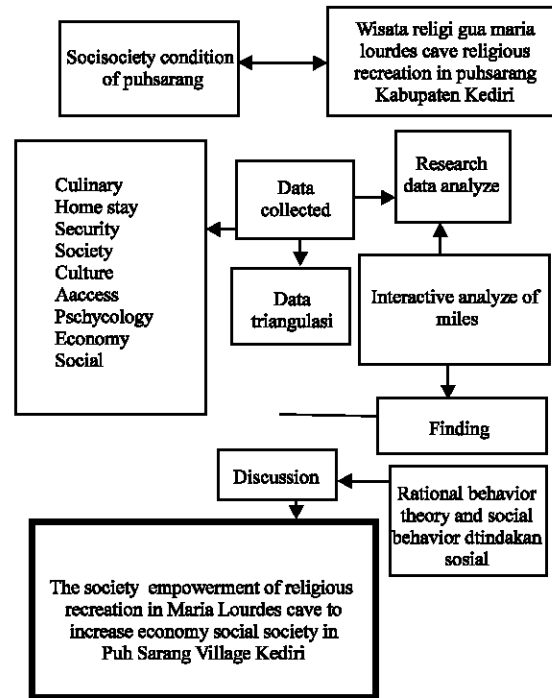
Socisociety condition of puhsarang

Wisata religi gua maria lourdes cave religious recreation in puhsarang Kabupaten Kediri

Culinary
Home stay
Security
Society
Culture
Aaccess
Pschycology
Economy
Social

Data collected

Research data analyze

Data triangulasi

Interactive analyze of miles

Finding

Discussion

Rational behavior theory and social behavior dtindakan sosial

The society empowerment of religious recreation in Maria Lourdes cave to increase economy social society in Puh Sarang Village Kediri